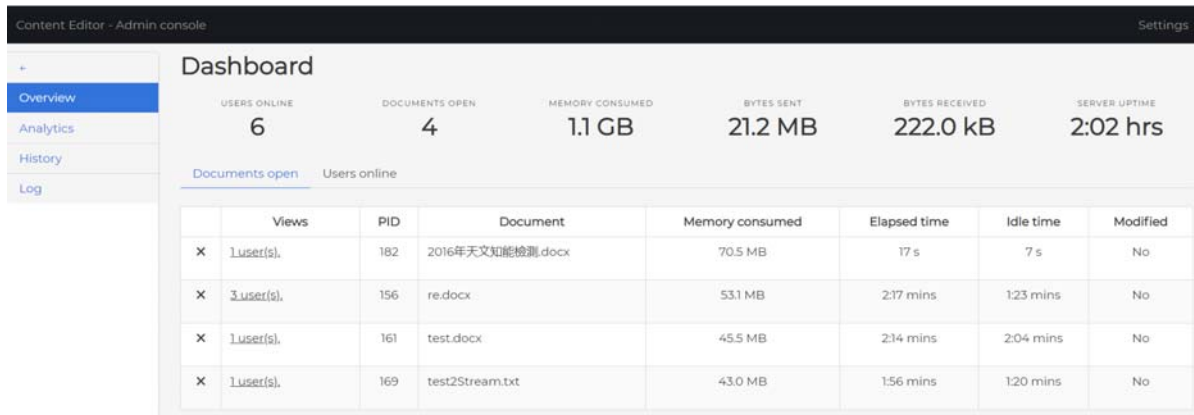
Content Editor - Admin console

Settings

←

Overview

Analytics

History

Log

Dashboard

USERS ONLINE
6

DOCUMENTS OPEN
4

MEMORY CONSUMED
1.1 GB

BYTES SENT
21.2 MB

BYTES RECEIVED
222.0 kB

SERVER UPTIME
2:02 hrs

Documents open

Users online

| | Views | PID | Document | Memory consumed | Elapsed time | Idle time | Modified |
|---|---|---|---|---|---|---|---|
| × | 1 user(s). | 182 | 2016年天文知能檢測.docx | 70.5 MB | 17 s | 7 s | No |
| × | 3 user(s). | 156 | re.docx | 53.1 MB | 2:17 mins | 1:23 mins | No |
| × | 1 user(s). | 161 | test.docx | 45.5 MB | 2:14 mins | 2:04 mins | No |
| × | 1 user(s). | 169 | test2Stream.txt | 43.0 MB | 1:56 mins | 1:20 mins | No |